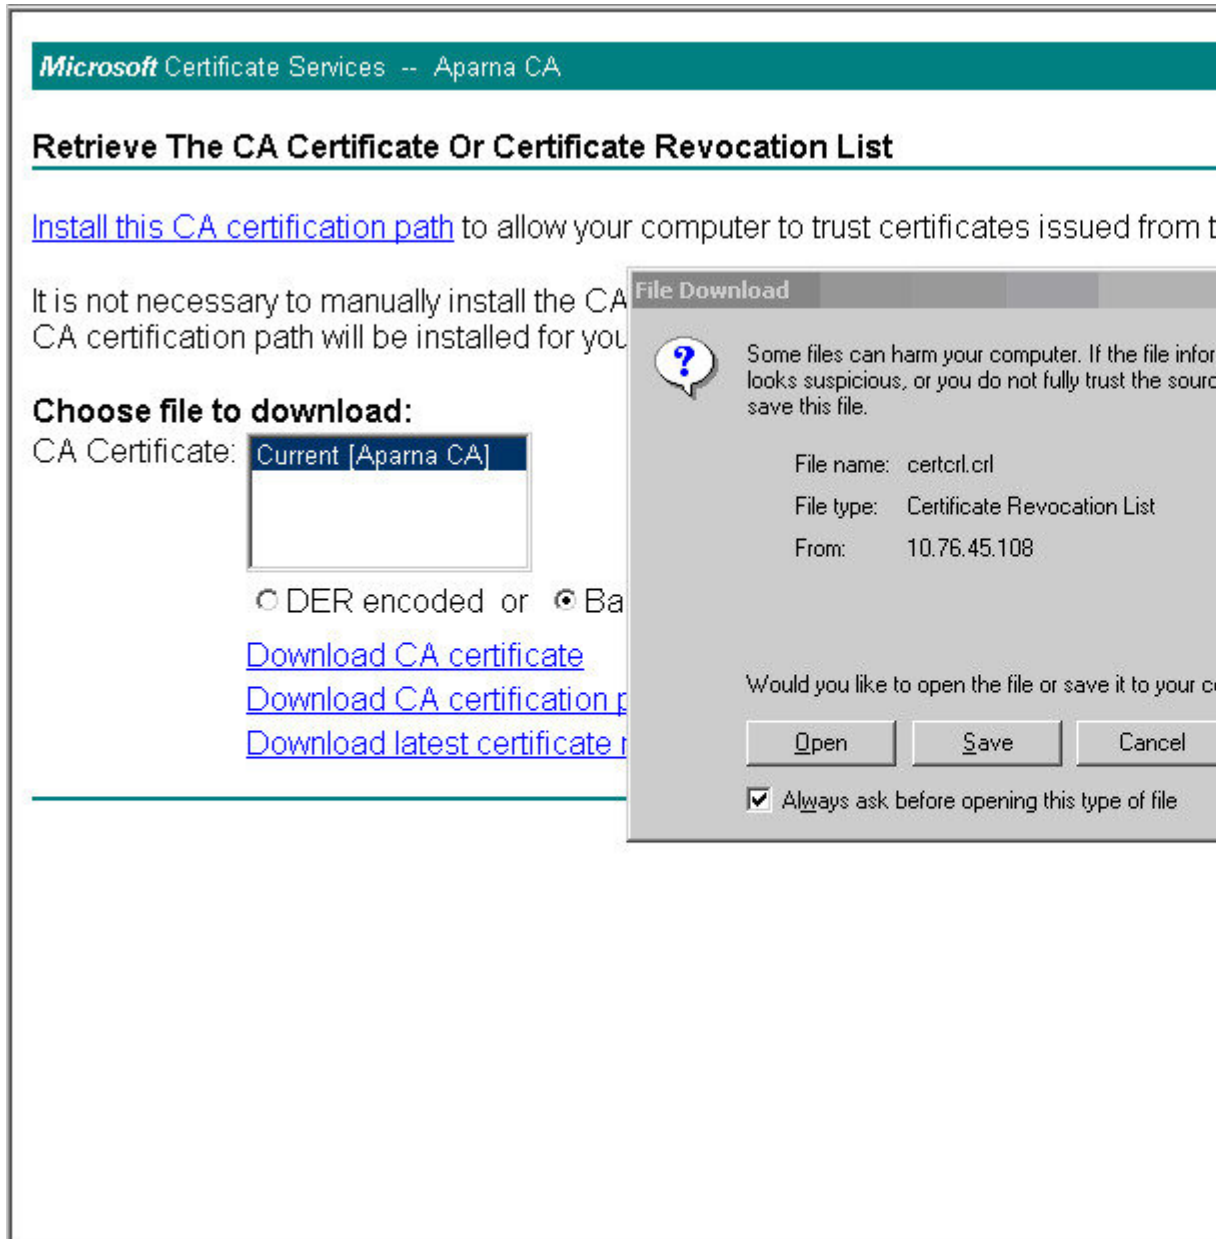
Microsoft Certificate Services -- Aparna CA

Retrieve The CA Certificate Or Certificate Revocation List

Install this CA certification path to allow your computer to trust certificates issued from t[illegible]

It is not necessary to manually install the CA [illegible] CA certification path will be installed for you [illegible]

Choose file to download:
CA Certificate: Current [Aparna CA]

DER encoded or Ba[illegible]

Download CA certificate
Download CA certification p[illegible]
Download latest certificate r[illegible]

File Download

Some files can harm your computer. If the file infor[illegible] looks suspicious, or you do not fully trust the sourc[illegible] save this file.

File name: certcrl.crl
File type: Certificate Revocation List
From: 10.76.45.108

Would you like to open the file or save it to your c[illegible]

Open | Save | Cancel

Always ask before opening this type of file